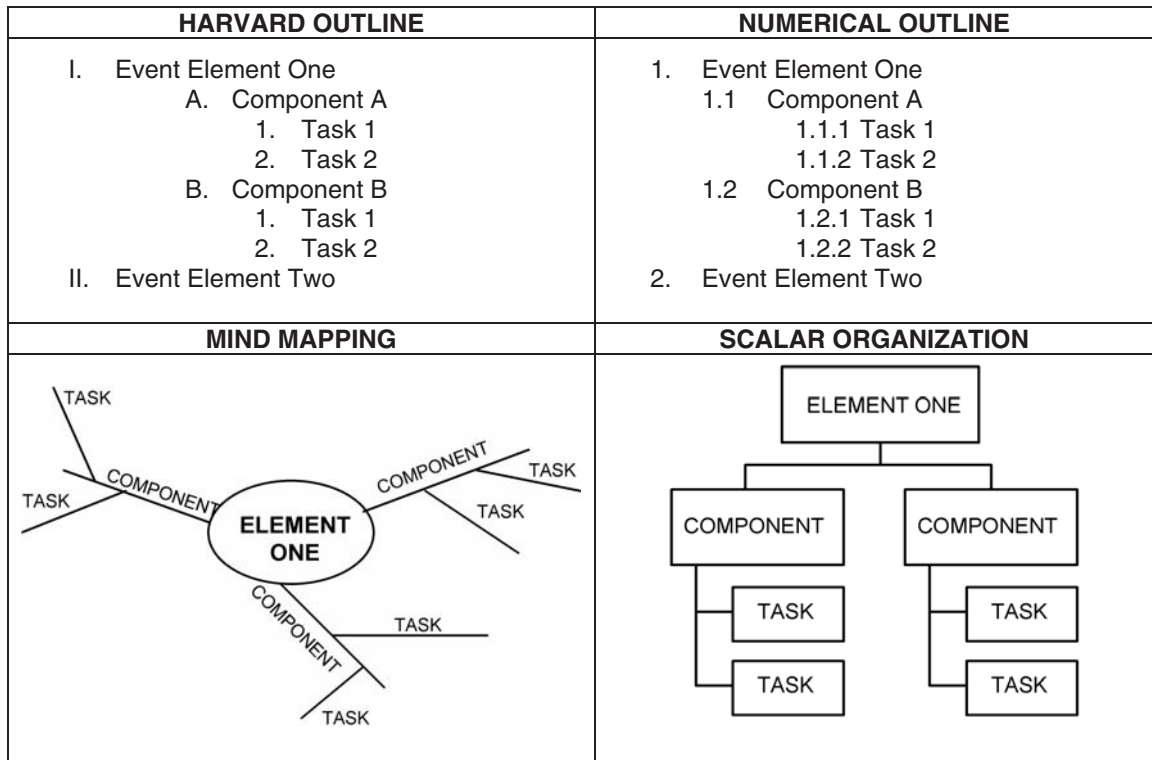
| HARVARD OUTLINE | NUMERICAL OUTLINE |
|---|---|
| I. Event Element One<br>A. Component A<br>1. Task 1<br>2. Task 2<br>B. Component B<br>1. Task 1<br>2. Task 2<br>II. Event Element Two | 1. Event Element One<br>1.1 Component A<br>1.1.1 Task 1<br>1.1.2 Task 2<br>1.2 Component B<br>1.2.1 Task 1<br>1.2.2 Task 2<br>2. Event Element Two |
| MIND MAPPING | SCALAR ORGANIZATION |
| TASK<br>TASK<br>COMPONENT<br>ELEMENT ONE<br>COMPONENT<br>TASK<br>TASK<br>COMPONENT<br>TASK<br>TASK | ELEMENT ONE<br>COMPONENT<br>COMPONENT<br>TASK<br>TASK<br>TASK<br>TASK |